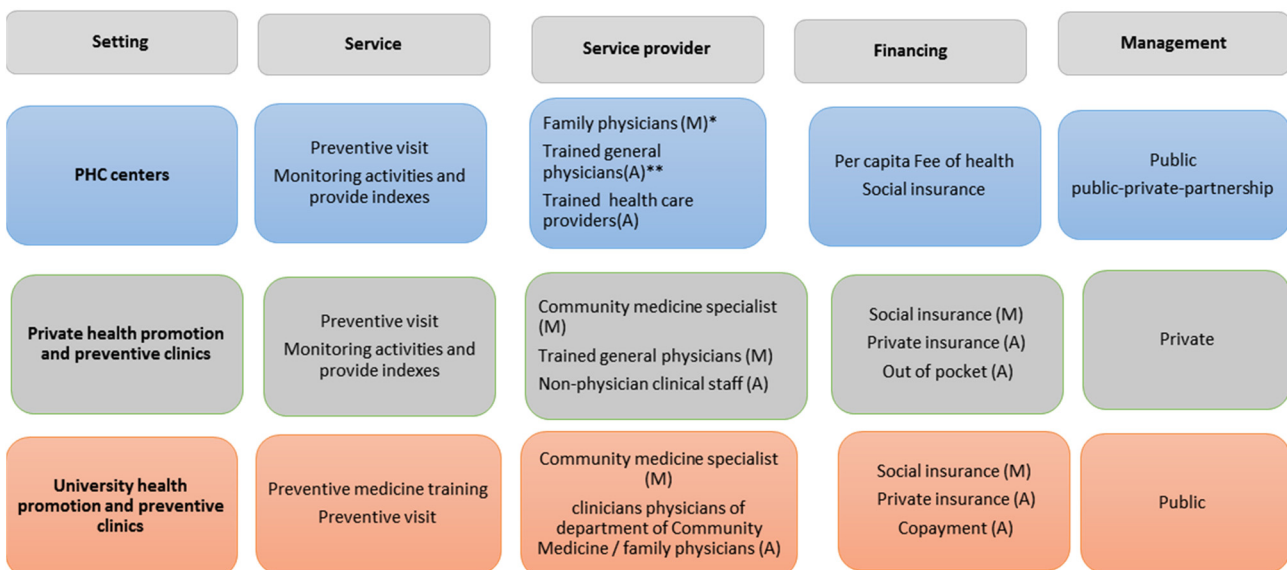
| Setting | Service | Service provider | Financing | Management |
|---|---|---|---|---|
| PHC centers | Preventive visit<br>Monitoring activities and provide indexes | Family physicians (M)*<br>Trained general physicians(A)**<br>Trained health care providers(A) | Per capita Fee of health<br>Social insurance | Public<br>public-private-partnership |
| Private health promotion and preventive clinics | Preventive visit<br>Monitoring activities and provide indexes | Community medicine specialist (M)<br>Trained general physicians (M)<br>Non-physician clinical staff (A) | Social insurance (M)<br>Private insurance (A)<br>Out of pocket (A) | Private |
| University health promotion and preventive clinics | Preventive medicine training<br>Preventive visit | Community medicine specialist (M)<br>clinicians physicians of department of Community Medicine / family physicians (A) | Social insurance (M)<br>Private insurance (A)<br>Copayment (A) | Public |